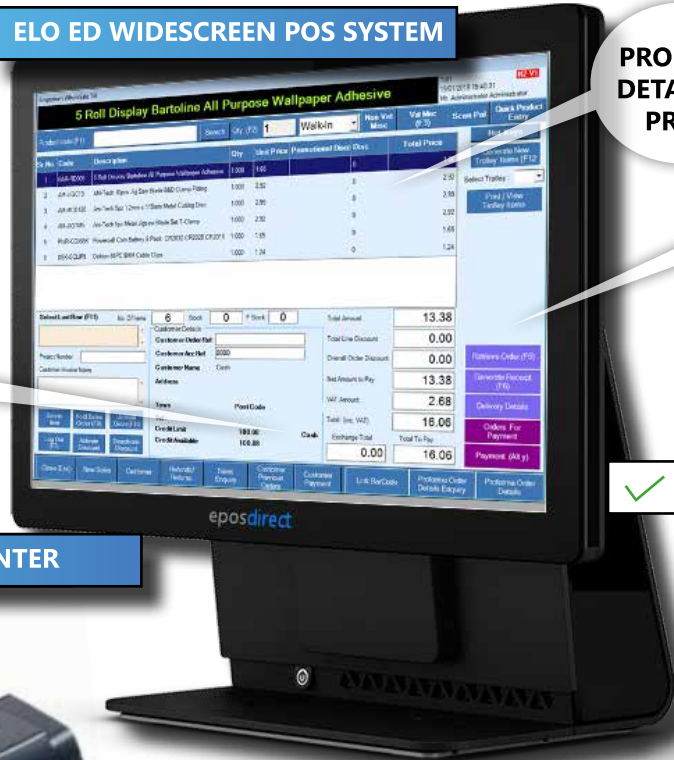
ELO ED WIDESCREEN POS SYSTEM

PRO
DETA
PR

5 Roll Display Bartoline All Purpose Wallpaper Adhesive

Search Qty (F2) 1 Walk-In Non Vat Misc Vat Misc (F3) Scan Pal Quick Product Entry

Sr No Code Description Qty Unit Price Promotional Disc Disc Total Price

1 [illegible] 5 Roll Display Bartoline All Purpose Wallpaper Adhesive 1.000 1.65 0 2.52
2 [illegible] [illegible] 1.000 2.52 0 2.55
3 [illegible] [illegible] 1.000 2.55 0 2.52
4 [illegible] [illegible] 1.000 2.52 0 1.65
5 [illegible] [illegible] 1.000 1.65 0 1.24
6 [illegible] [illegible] 1.000 1.24

Hot Keys
Generate New Trolley Items (F12
Select Trolley
Print / View Trolley Items

6 0 0
Customer Details
Customer Order Ref
Customer Acc Ref 0080
Customer Name Cash
Address
Town Post Code
Credit Limit 100.00
Credit Available 100.00
Cash

Total Amount 13.38
Total Line Discount 0.00
Overall Order Discount 0.00
Net Amount to Pay 13.38
VAT Amount 2.68
Total (inc. VAT) 16.06
Exchange Total 0.00
Total To Pay 16.06

Retrieve Order (F9)
Generate Receipt (F6)
Delivery Details
Orders For Payment
Payment (All y)

Close (Esc) New Sales Call Item Refunds/Returns Sales Enquiry Customer Previous Orders Customer Payment Link BarCode Proforma Order Details Enquiry Proforma Order Details

eposdirect

NTER